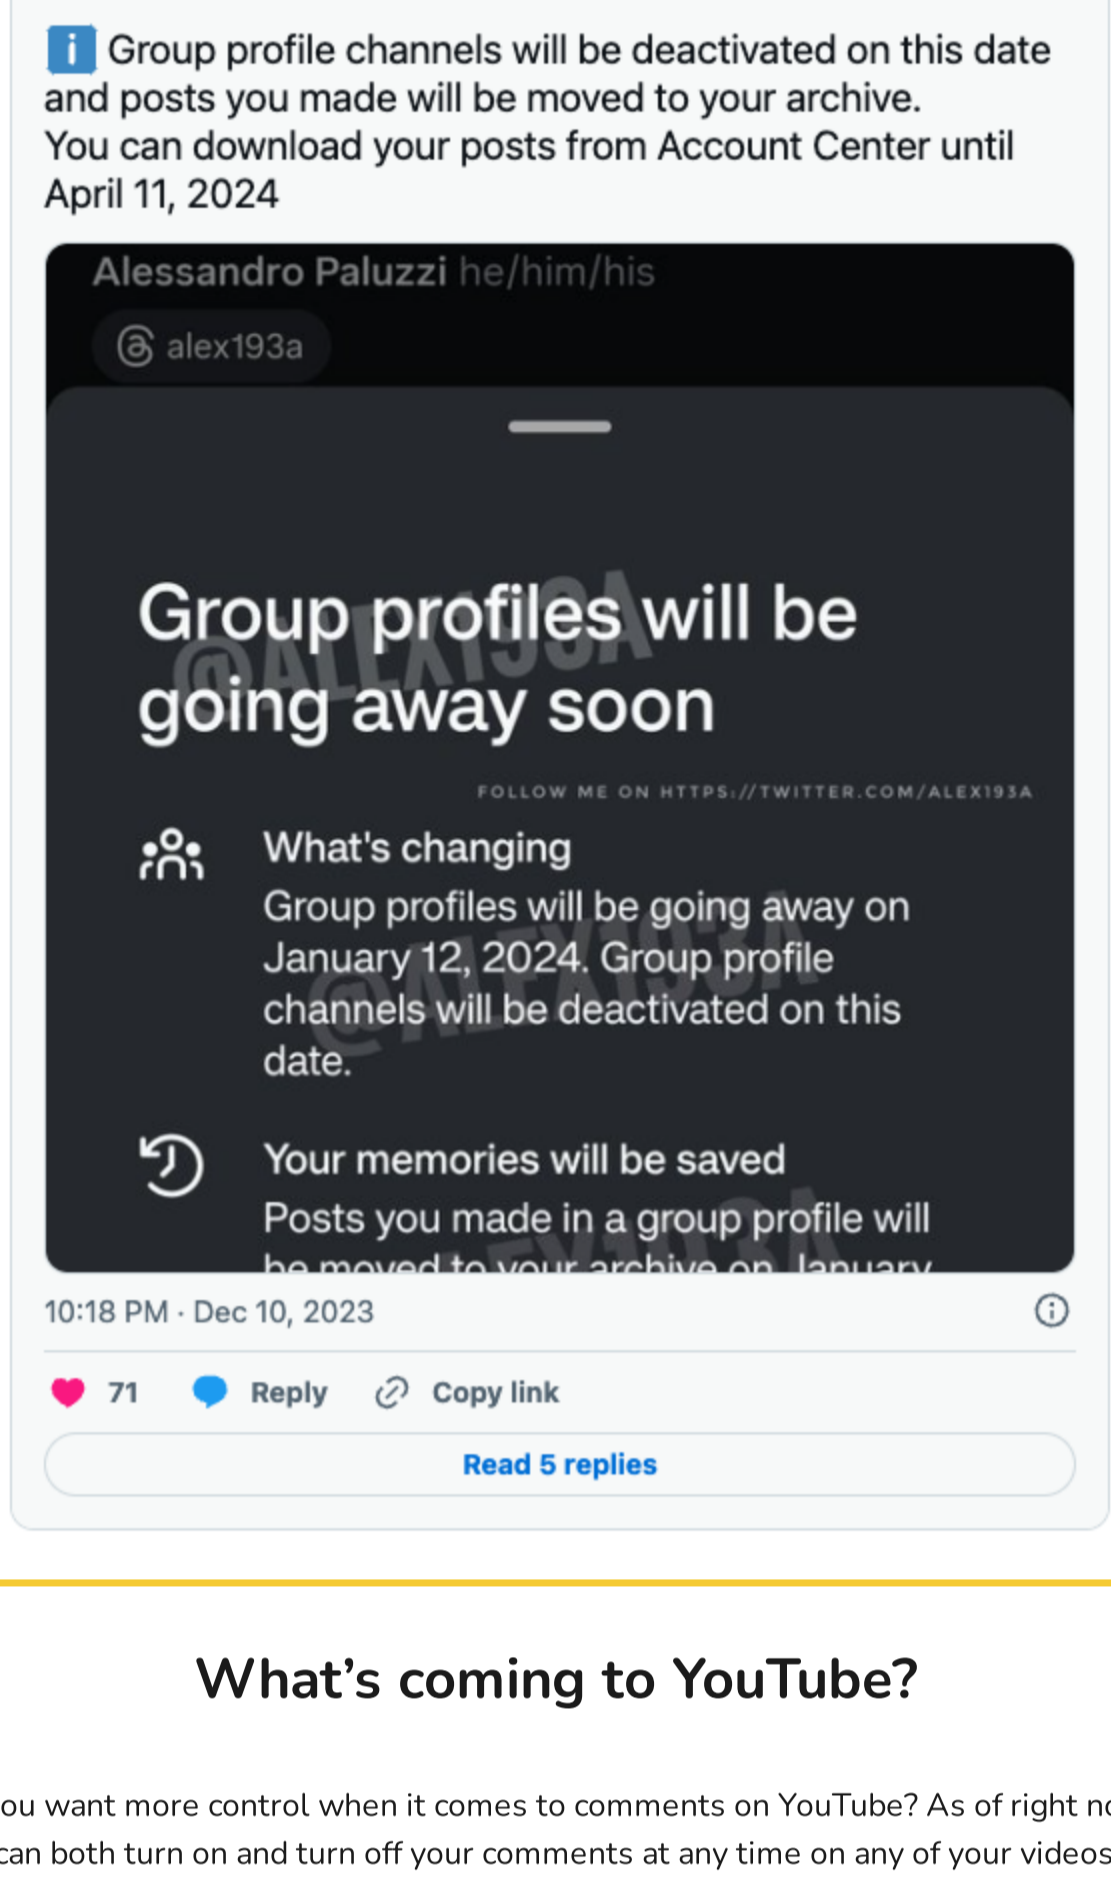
ℹ️ Group profile channels will be deactivated on this date and posts you made will be moved to your archive.
You can download your posts from Account Center until April 11, 2024

Alessandro Paluzzi he/him/his

alex193a

Group profiles will be going away soon

@ALEX193A

FOLLOW ME ON HTTPS://TWITTER.COM/ALEX193A

What's changing
Group profiles will be going away on January 12, 2024. Group profile channels will be deactivated on this date.

Your memories will be saved
Posts you made in a group profile will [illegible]

10:18 PM · Dec 10, 2023

71 Reply Copy link

Read 5 replies

What’s coming to YouTube?

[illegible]ou want more control when it comes to comments on YouTube? As of right n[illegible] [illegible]can both turn on and turn off your comments at any time on any of your videos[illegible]